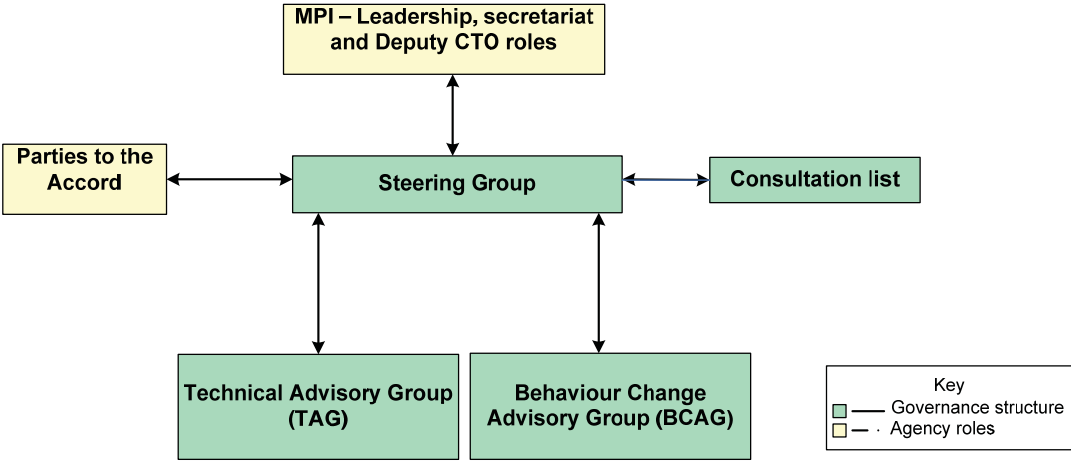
MPI – Leadership, secretariat and Deputy CTO roles

Parties to the Accord

Steering Group

Consultation list

Technical Advisory Group (TAG)

Behaviour Change Advisory Group (BCAG)

Key
Governance structure
Agency roles